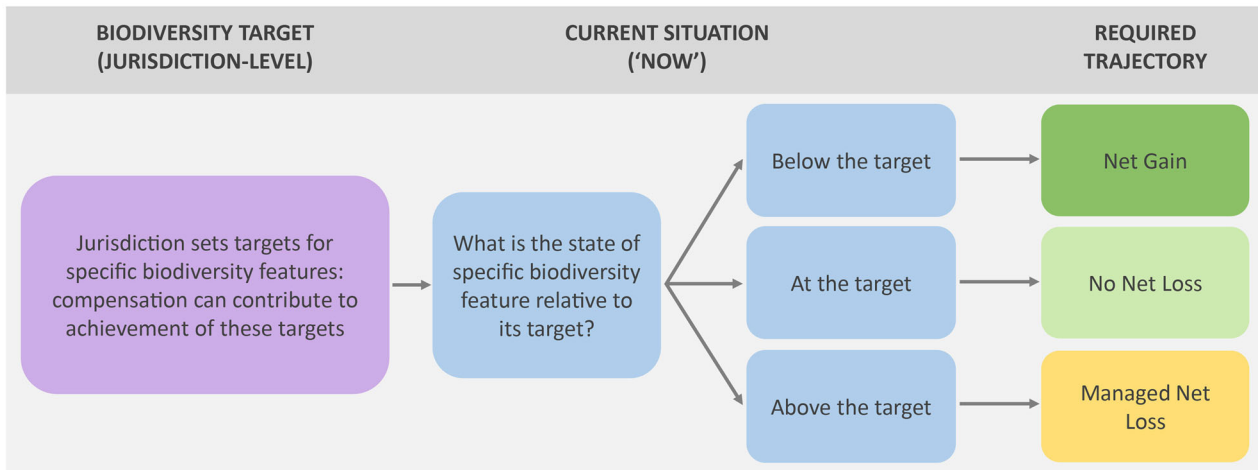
BIODIVERSITY TARGET (JURISDICTION-LEVEL)

CURRENT SITUATION ('NOW')

REQUIRED TRAJECTORY

Jurisdiction sets targets for specific biodiversity features: compensation can contribute to achievement of these targets

What is the state of specific biodiversity feature relative to its target?

Below the target

Net Gain

At the target

No Net Loss

Above the target

Managed Net Loss